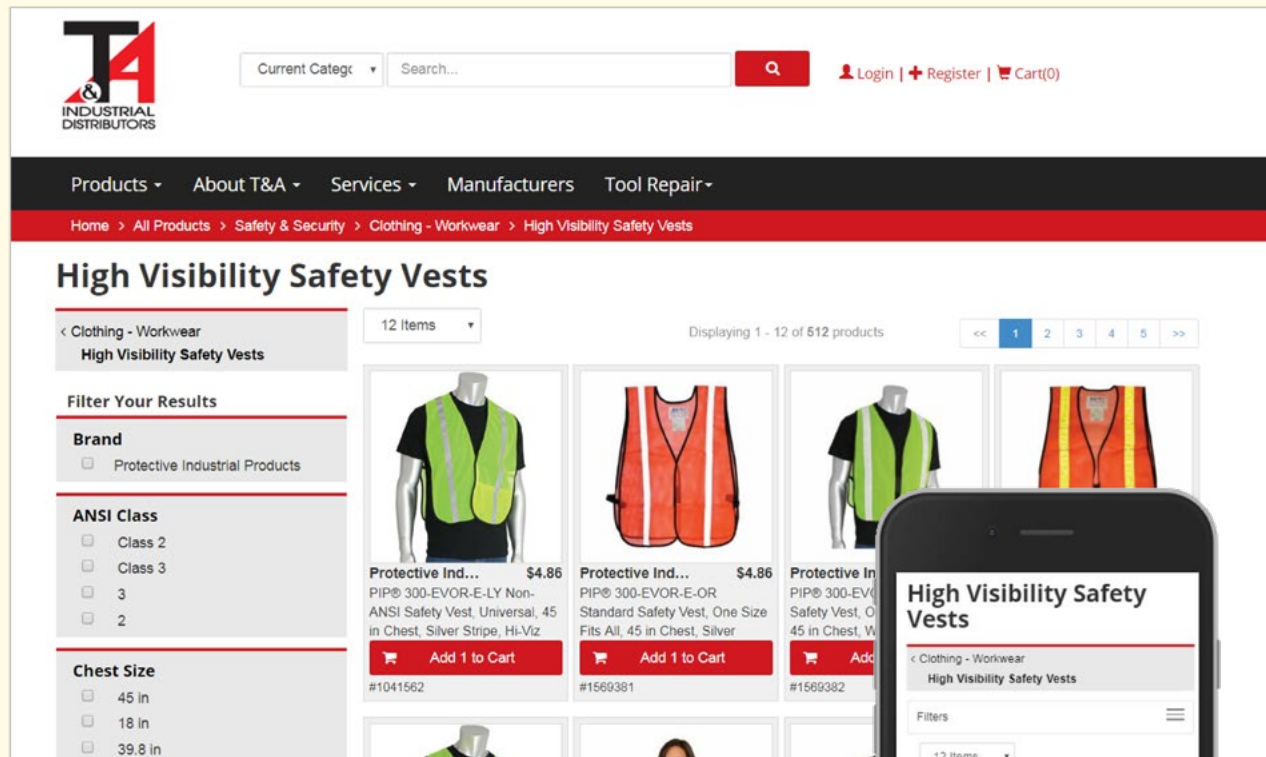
T&A INDUSTRIAL DISTRIBUTORS

Current Categ

Search...

Login | Register | Cart(0)

Products About T&A Services Manufacturers Tool Repair

Home > All Products > Safety & Security > Clothing - Workwear > High Visibility Safety Vests

High Visibility Safety Vests

‹ Clothing - Workwear
High Visibility Safety Vests

Filter Your Results

Brand
Protective Industrial Products

ANSI Class
Class 2
Class 3
3
2

Chest Size
45 in
18 in
39.8 in

12 Items

Displaying 1 - 12 of 512 products

<< 1 2 3 4 5 >>

Protective Ind... $4.86
PIP® 300-EVOR-E-LY Non-ANSI Safety Vest, Universal, 45 in Chest, Silver Stripe, Hi-Viz
Add 1 to Cart
#1041562

Protective Ind... $4.86
PIP® 300-EVOR-E-OR Standard Safety Vest, One Size Fits All, 45 in Chest, Silver
Add 1 to Cart
#1569381

Protective In
PIP® 300-EV
Safety Vest, O
45 in Chest, W
Add
#1569382

High Visibility Safety Vests

‹ Clothing - Workwear
High Visibility Safety Vests

Filters

12 Items